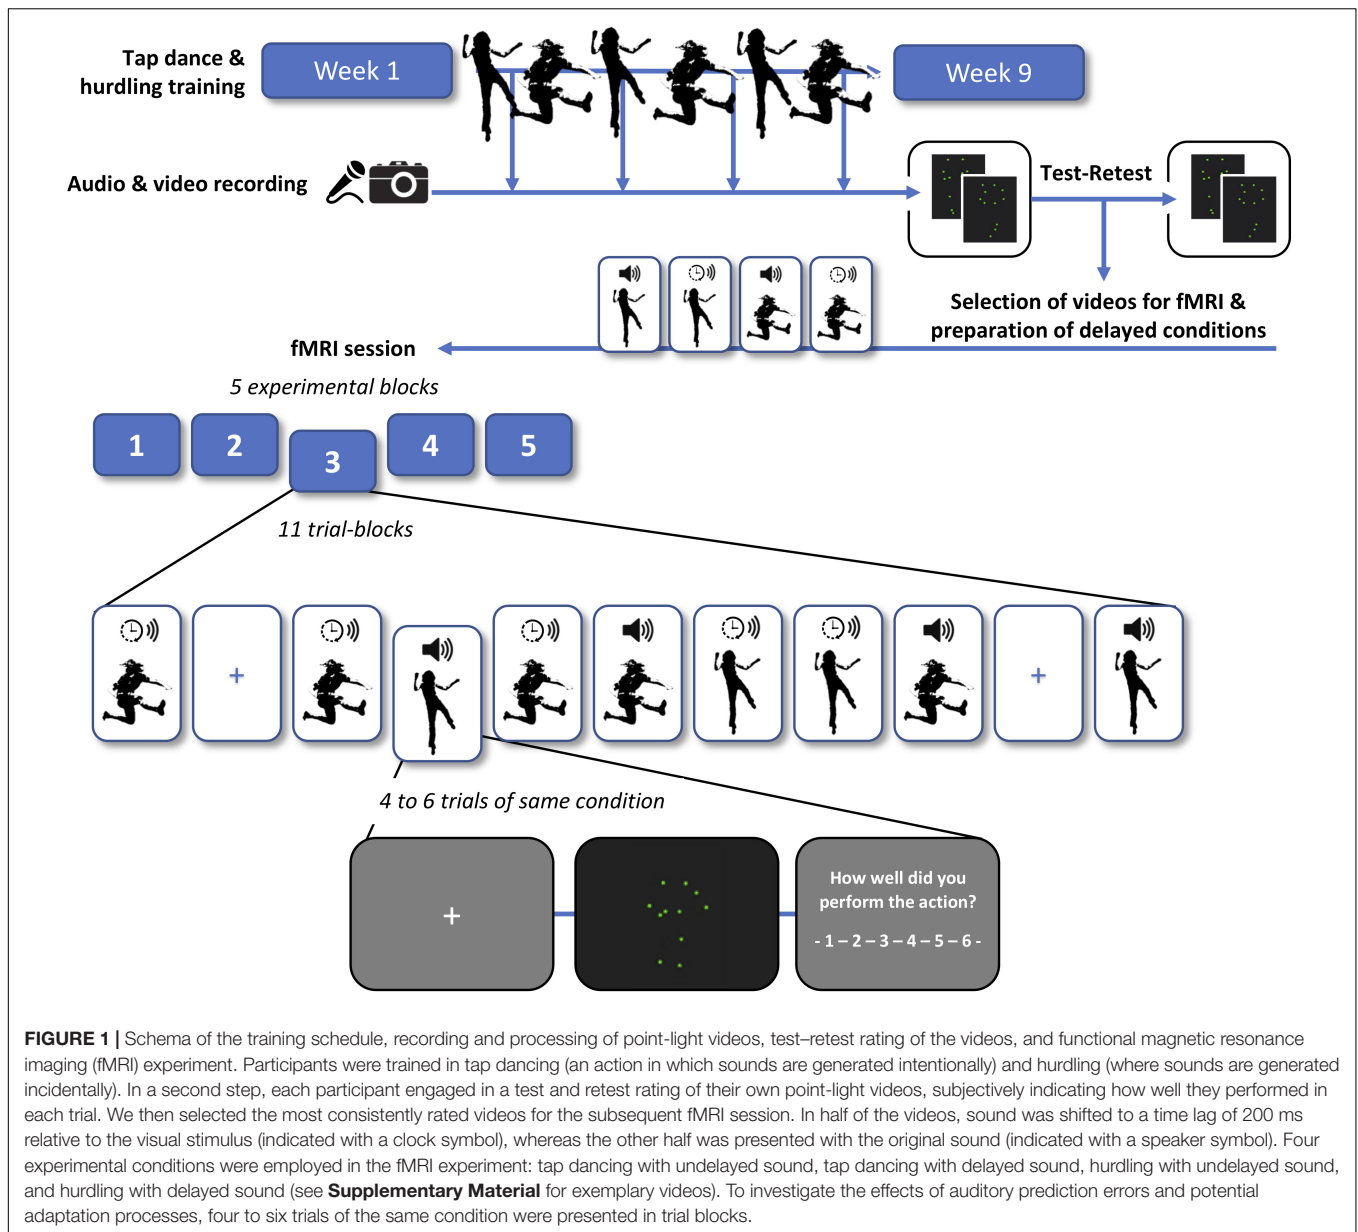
Tap dance & hurdling training

Week 1

Week 9

Audio & video recording

Test-Retest

Selection of videos for fMRI & preparation of delayed conditions

fMRI session

5 experimental blocks

1

2

3

4

5

11 trial-blocks

+

+

4 to 6 trials of same condition

+

How well did you perform the action?

- 1 – 2 – 3 – 4 – 5 – 6 -

FIGURE 1 | Schema of the training schedule, recording and processing of point-light videos, test–retest rating of the videos, and functional magnetic resonance imaging (fMRI) experiment. Participants were trained in tap dancing (an action in which sounds are generated intentionally) and hurdling (where sounds are generated incidentally). In a second step, each participant engaged in a test and retest rating of their own point-light videos, subjectively indicating how well they performed in each trial. We then selected the most consistently rated videos for the subsequent fMRI session. In half of the videos, sound was shifted to a time lag of 200 ms relative to the visual stimulus (indicated with a clock symbol), whereas the other half was presented with the original sound (indicated with a speaker symbol). Four experimental conditions were employed in the fMRI experiment: tap dancing with undelayed sound, tap dancing with delayed sound, hurdling with undelayed sound, and hurdling with delayed sound (see Supplementary Material for exemplary videos). To investigate the effects of auditory prediction errors and potential adaptation processes, four to six trials of the same condition were presented in trial blocks.